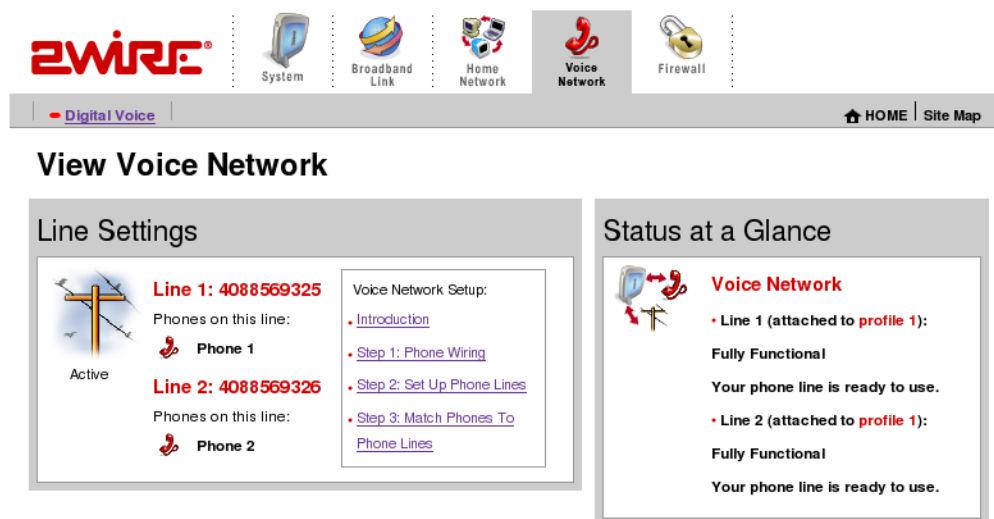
2WIRE®

System

Broadband Link

Home Network

Voice Network

Firewall

Digital Voice

HOME | Site Map

View Voice Network

Line Settings

Active

Line 1: 4088569325

Phones on this line:

Phone 1

Line 2: 4088569326

Phones on this line:

Phone 2

Voice Network Setup:

Introduction

Step 1: Phone Wiring

Step 2: Set Up Phone Lines

Step 3: Match Phones To Phone Lines

Status at a Glance

Voice Network

• Line 1 (attached to profile 1):

Fully Functional

Your phone line is ready to use.

• Line 2 (attached to profile 1):

Fully Functional

Your phone line is ready to use.